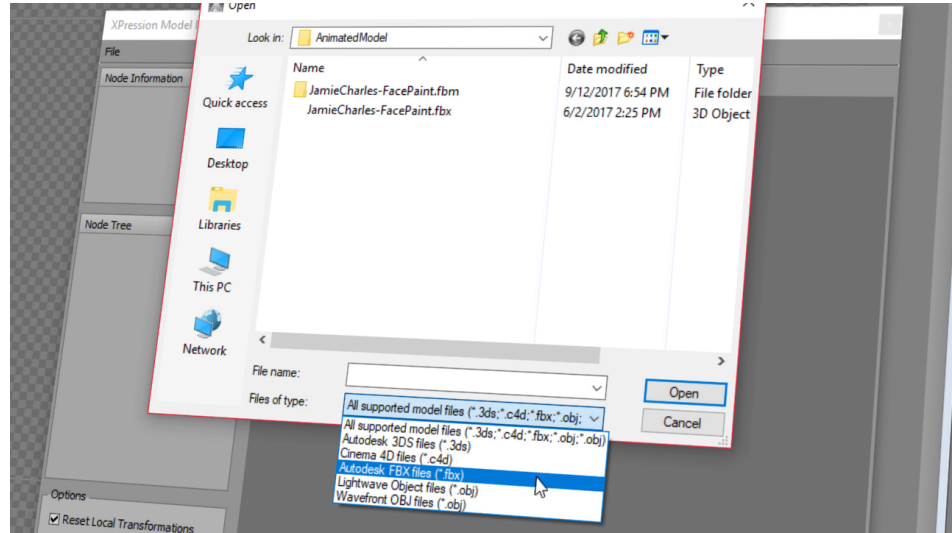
XPression Model I

File

Node Information

Node Tree

Options

Reset Local Transformations

Open

Look in: AnimatedModel

Quick access

Desktop

Libraries

This PC

Network

| Name | Date modified | Type |
|---|---|---|
| JamieCharles-FacePaint.fbm | 9/12/2017 6:54 PM | File folder |
| JamieCharles-FacePaint.fbx | 6/2/2017 2:25 PM | 3D Object |

File name:

Files of type: All supported model files (*.3ds;*.c4d;*.fbx;*.obj;

Open

Cancel

All supported model files (*.3ds;*.c4d;*.fbx;*.obj;*.obj)
Autodesk 3DS files (*.3ds)
Cinema 4D files (*.c4d)
Autodesk FBX files (*.fbx)
Lightwave Object files (*.obj)
Wavefront OBJ files (*.obj)